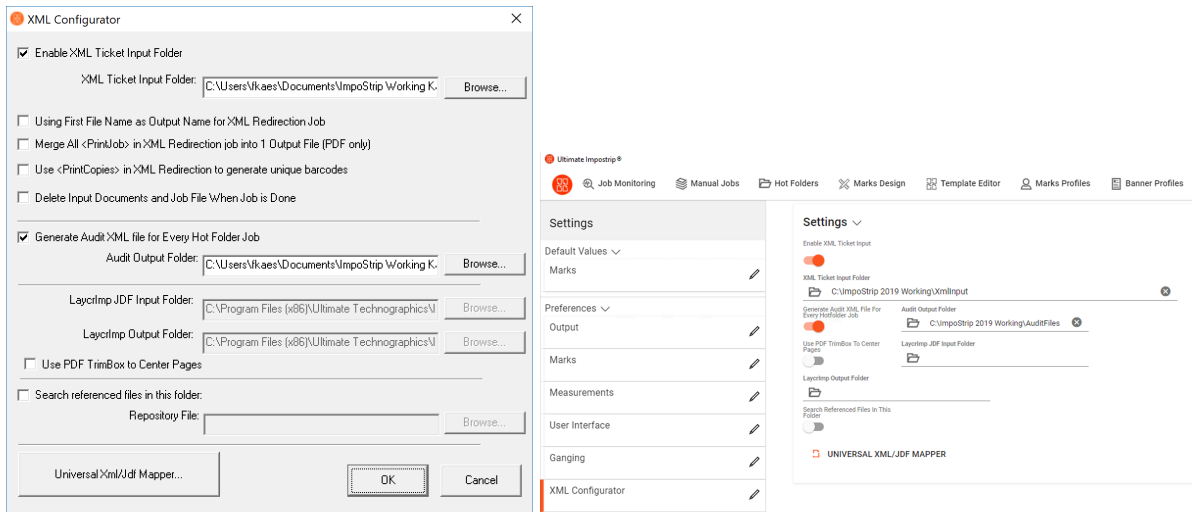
XML Configurator

Enable XML Ticket Input Folder

XML Ticket Input Folder: C:\Users\fkaes\Documents\ImpoStrip Working K

Browse...

Using First File Name as Output Name for XML Redirection Job

Merge All <PrintJob> in XML Redirection job into 1 Output File (PDF only)

Use <PrintCopies> in XML Redirection to generate unique barcodes

Delete Input Documents and Job File When Job is Done

Generate Audit XML file for Every Hot Folder Job

Audit Output Folder: C:\Users\fkaes\Documents\ImpoStrip Working K

Browse...

LaycrImp JDF Input Folder: C:\Program Files (x86)\Ultimate Technographics\I

Browse...

LaycrImp Output Folder: C:\Program Files (x86)\Ultimate Technographics\I

Browse...

Use PDF TrimBox to Center Pages

Search referenced files in this folder:

Repository File:

Browse...

Universal Xml/Jdf Mapper...

OK

Cancel

Ultimate Impostrip®

Job Monitoring

Manual Jobs

Hot Folders

Marks Design

Template Editor

Marks Profiles

Banner Profiles

Settings

Default Values

Marks

Preferences

Output

Marks

Measurements

User Interface

Ganging

XML Configurator

Settings

Enable XML Ticket Input

XML Ticket Input Folder

C:\ImpoStrip 2019 Working\XmlInput

Generate Audit XML File For Every Hotfolder Job

Audit Output Folder

C:\ImpoStrip 2019 Working\AuditFiles

Use PDF TrimBox To Center Pages

Layrclmp JDF Input Folder

Layrclmp Output Folder

Search Referenced Files In This Folder

UNIVERSAL XML/JDF MAPPER